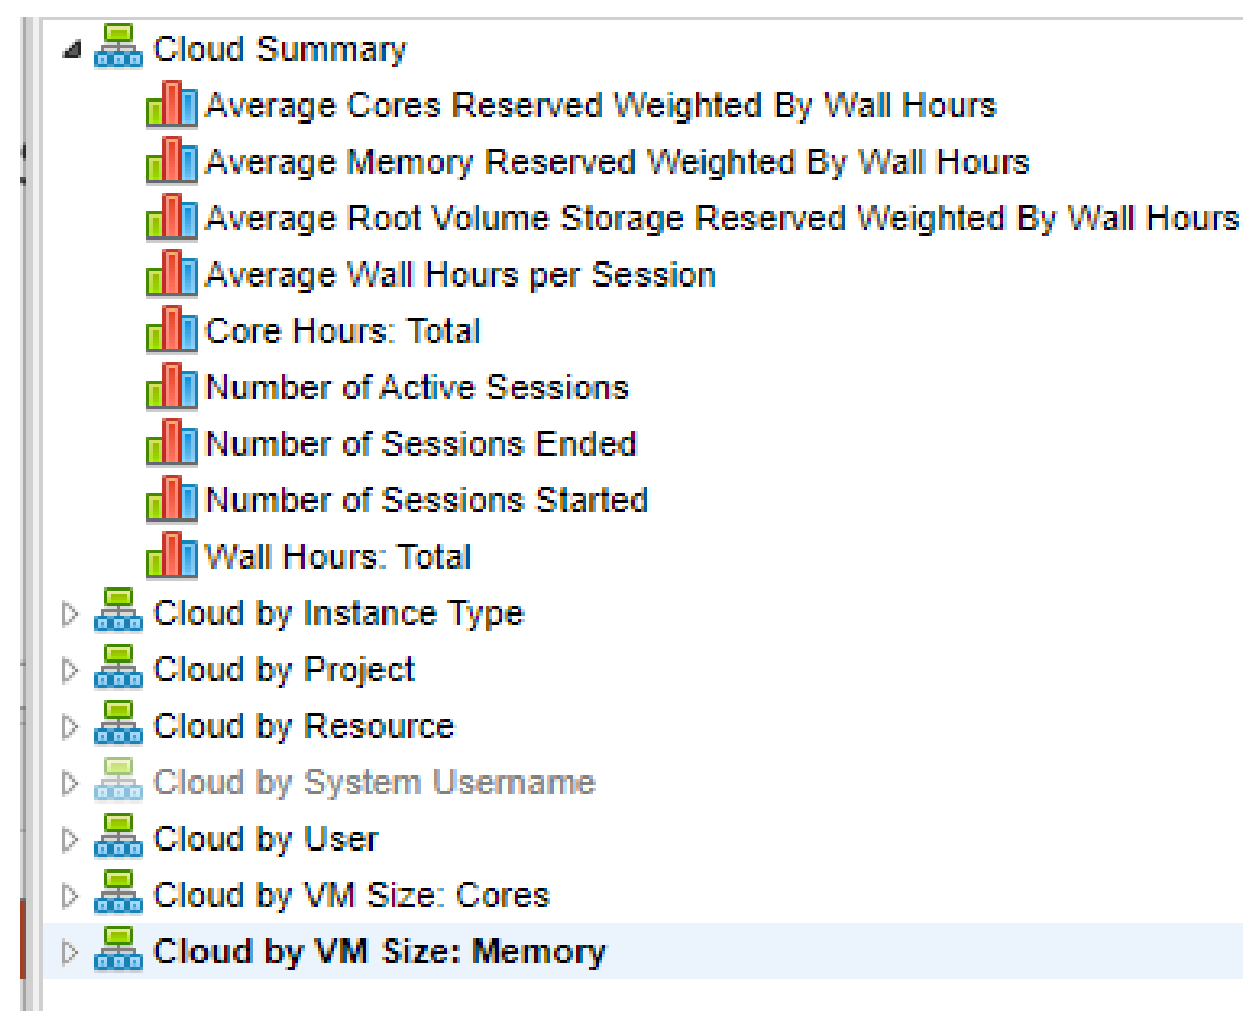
Cloud Summary
Average Cores Reserved Weighted By Wall Hours
Average Memory Reserved Weighted By Wall Hours
Average Root Volume Storage Reserved Weighted By Wall Hours
Average Wall Hours per Session
Core Hours: Total
Number of Active Sessions
Number of Sessions Ended
Number of Sessions Started
Wall Hours: Total
Cloud by Instance Type
Cloud by Project
Cloud by Resource
Cloud by System Username
Cloud by User
Cloud by VM Size: Cores
Cloud by VM Size: Memory